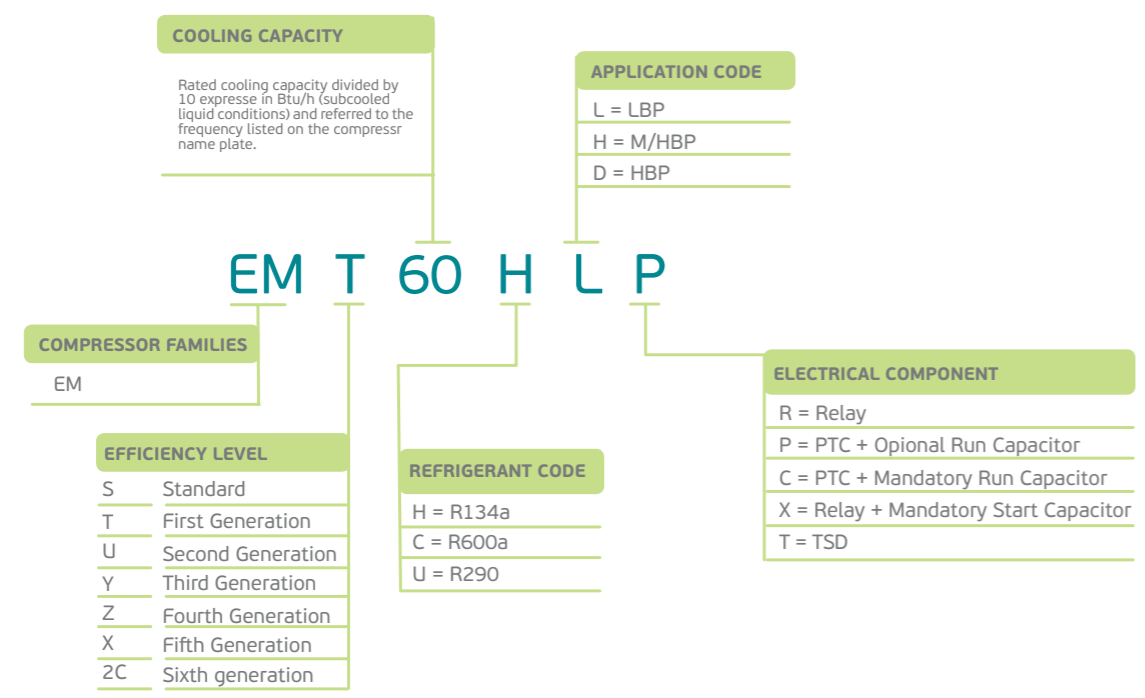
COOLING CAPACITY

Rated cooling capacity divided by 10 expresse in Btu/h (subcooled liquid conditions) and referred to the frequency listed on the compressr name plate.

APPLICATION CODE

L = LBP

H = M/HBP

D = HBP

EM T 60 H L P

COMPRESSOR FAMILIES

EM

EFFICIENCY LEVEL

| S | Standard |
|---|---|
| T | First Generation |
| U | Second Generation |
| Y | Third Generation |
| Z | Fourth Generation |
| X | Fifth Generation |
| 2C | Sixth generation |

REFRIGERANT CODE

H = R134a

C = R600a

U = R290

ELECTRICAL COMPONENT

R = Relay

P = PTC + Opional Run Capacitor

C = PTC + Mandatory Run Capacitor

X = Relay + Mandatory Start Capacitor

T = TSD